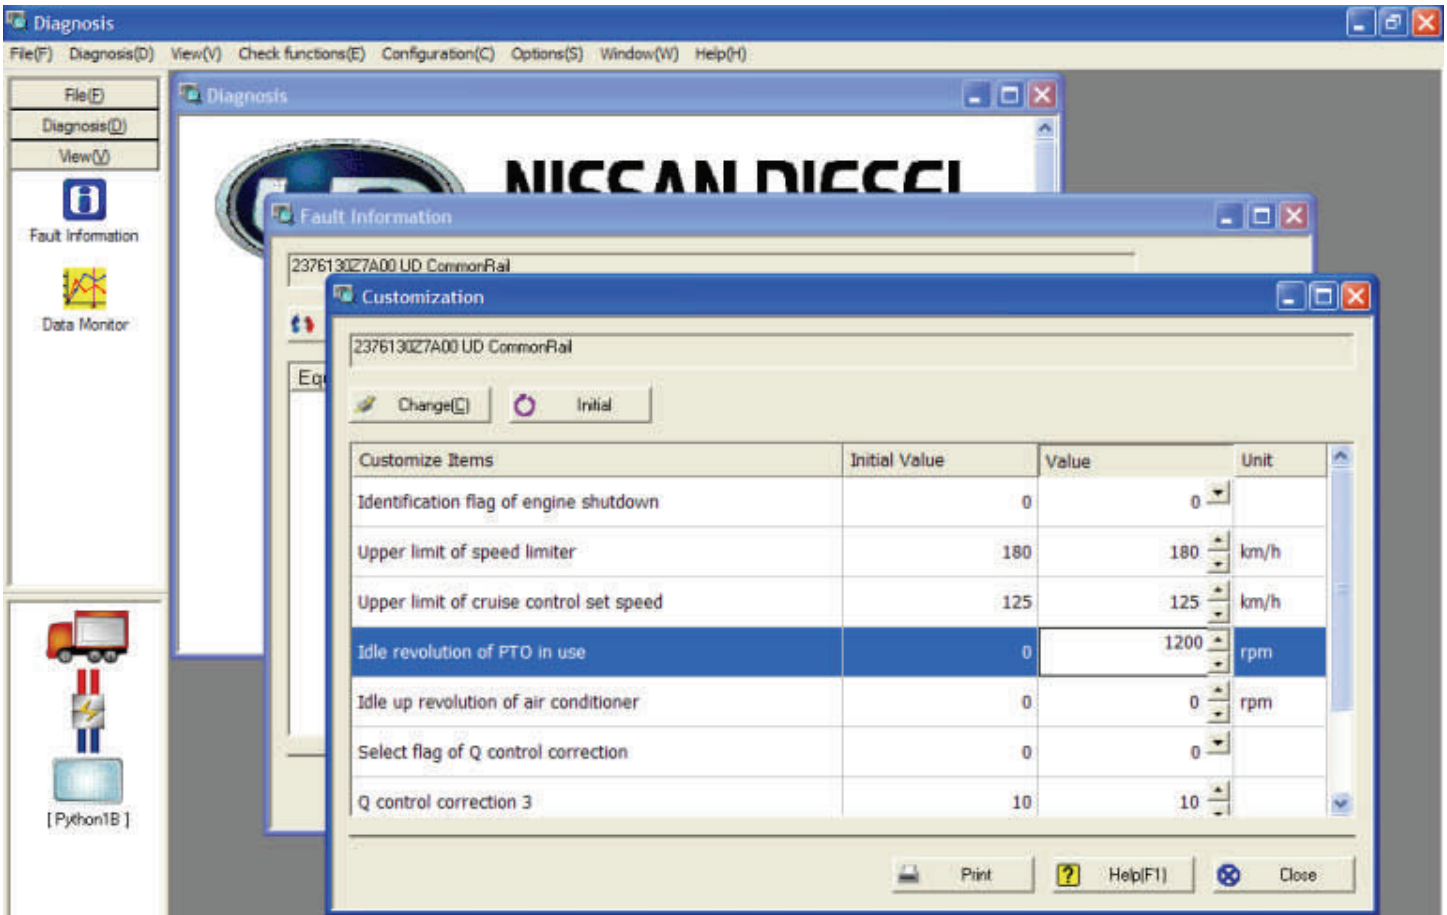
Diagnosis

File(F) Diagnosis(D) View(V) Check functions(E) Configuration(C) Options(S) Window(W) Help(H)

File(F)
Diagnosis(D)
View(V)

Fault Information

Data Monitor

[Python1B]

Diagnosis

NISSAN DIESEL

Fault Information

2376130Z7A00 UD CommonRail

Eq

Customization

2376130Z7A00 UD CommonRail

Change(C) Initial

| Customize Items | Initial Value | Value | Unit |
|---|---|---|---|
| Identification flag of engine shutdown | 0 | 0 | |
| Upper limit of speed limiter | 180 | 180 | km/h |
| Upper limit of cruise control set speed | 125 | 125 | km/h |
| Idle revolution of PTO in use | 0 | 1200 | rpm |
| Idle up revolution of air conditioner | 0 | 0 | rpm |
| Select flag of Q control correction | 0 | 0 | |
| Q control correction 3 | 10 | 10 | |

Print Help(F1) Close